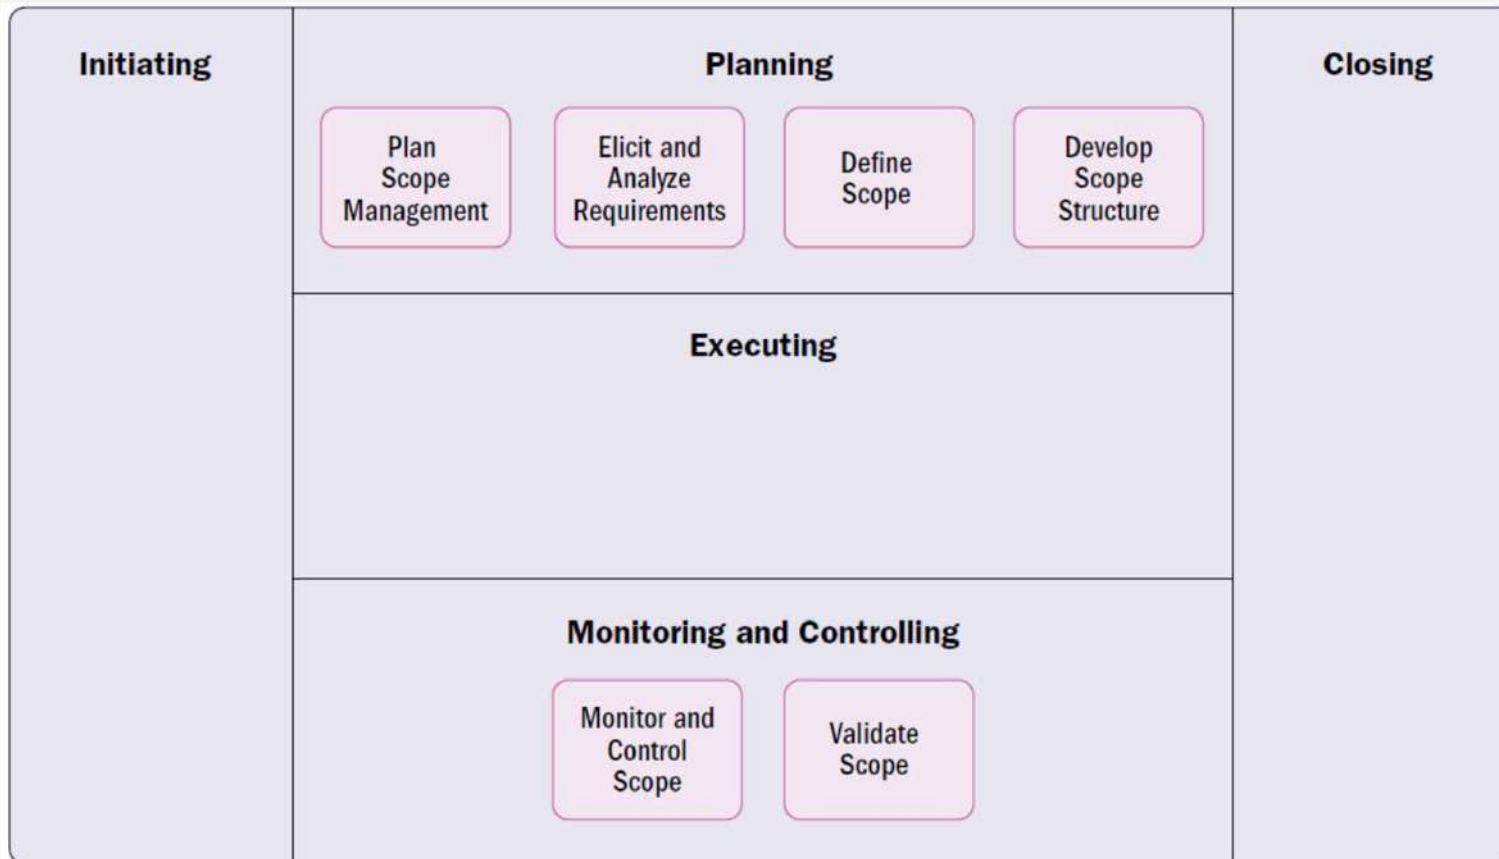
Initiating

Planning

Plan Scope Management

Elicit and Analyze Requirements

Define Scope

Develop Scope Structure

Closing

Executing

Monitoring and Controlling

Monitor and Control Scope

Validate Scope